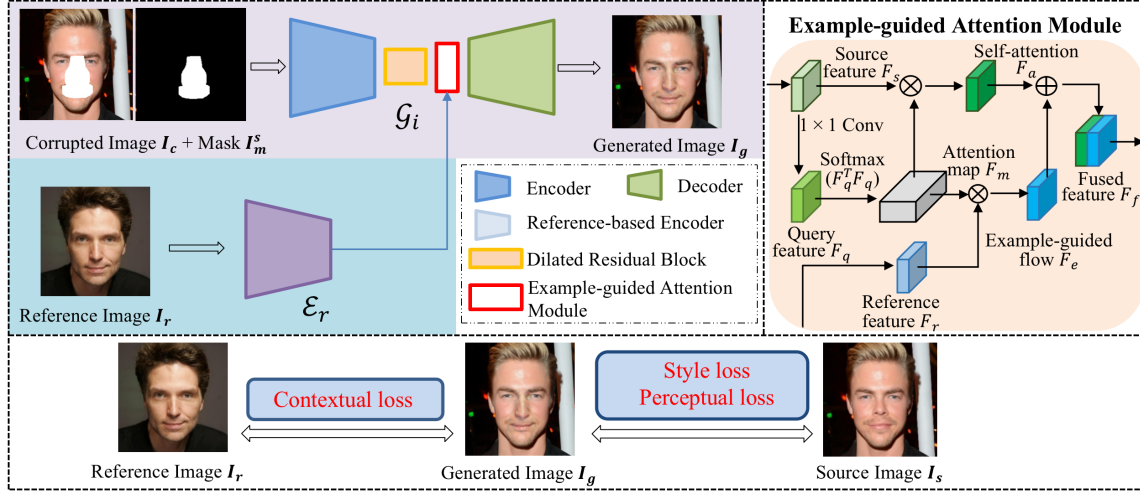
Corrupted Image $I_c$ + Mask $I_m^s$

$\mathcal{G}_i$

Generated Image $I_g$

Reference Image $I_r$

$\mathcal{E}_r$

Encoder

Decoder

Reference-based Encoder

Dilated Residual Block

Example-guided Attention Module

Example-guided Attention Module

Source feature $F_s$

Self-attention $F_a$

$1 \times 1$ Conv

Softmax $(F_q^T F_q)$

Attention map $F_m$

Fused feature $F_f$

Query feature $F_q$

Example-guided flow $F_e$

Reference feature $F_r$

Contextual loss

Style loss
Perceptual loss

Reference Image $I_r$

Generated Image $I_g$

Source Image $I_s$